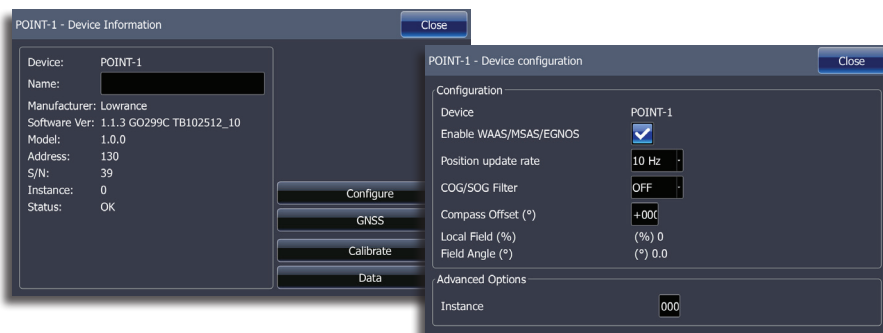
POINT-1 - Device Information

Close

Device: POINT-1
Name:
Manufacturer: Lowrance
Software Ver: 1.1.3 GO299C TB102512_10
Model: 1.0.0
Address: 130
S/N: 39
Instance: 0
Status: OK

Configure
GNSS
Calibrate
Data

POINT-1 - Device configuration

Close

Configuration
Device POINT-1
Enable WAAS/MSAS/EGNOS
Position update rate 10 Hz
COG/SOG Filter OFF
Compass Offset (°) +000
Local Field (%) (%) 0
Field Angle (°) (°) 0.0

Advanced Options
Instance 000